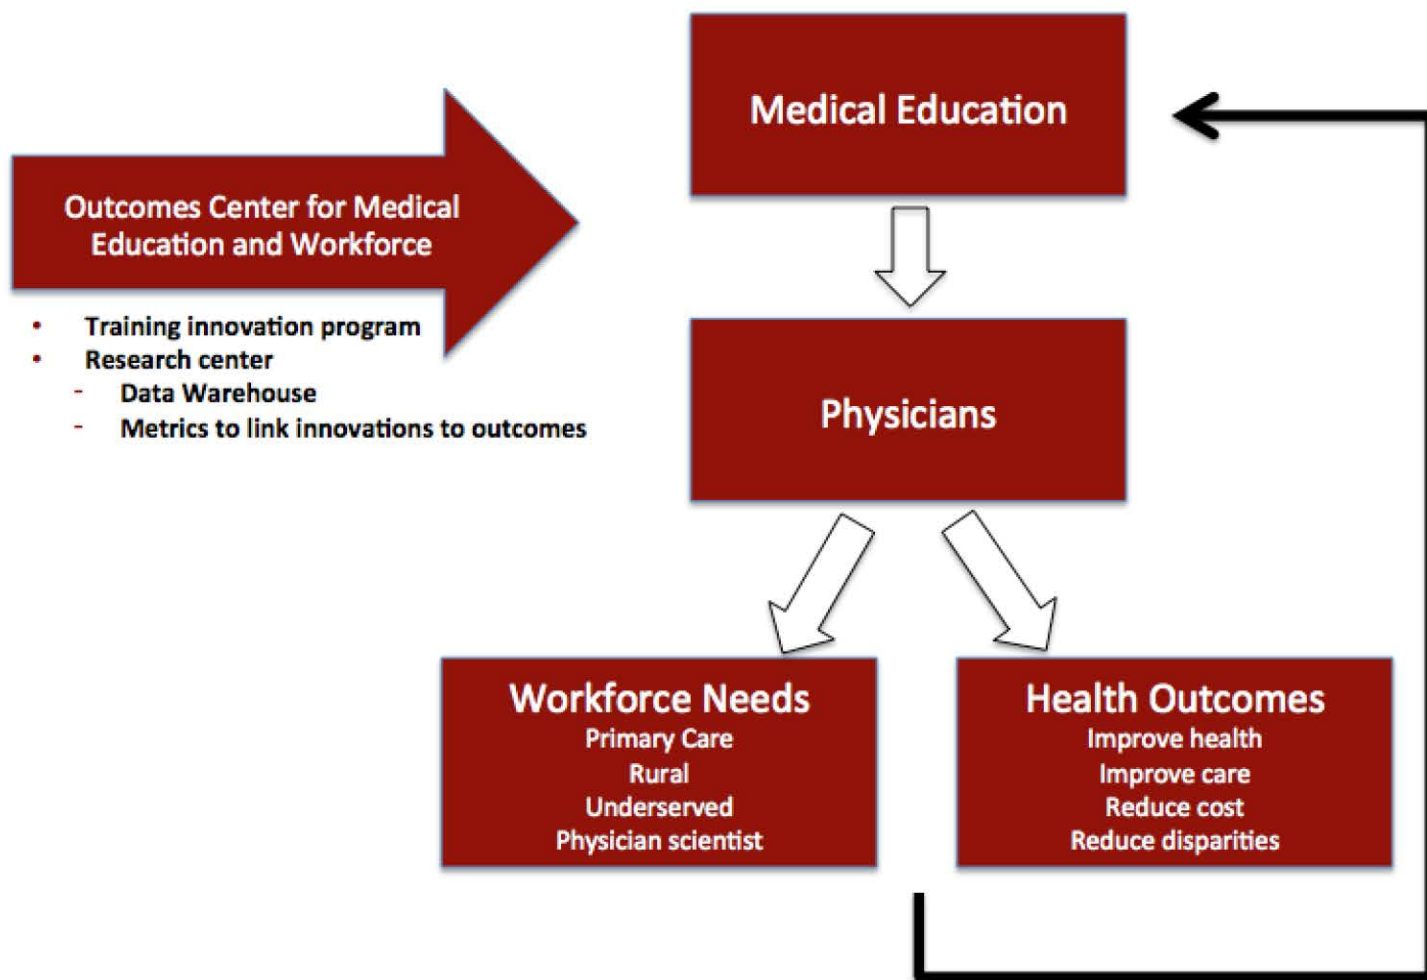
Outcomes Center for Medical Education and Workforce

• Training innovation program
• Research center
- Data Warehouse
- Metrics to link innovations to outcomes

Medical Education

Physicians

Workforce Needs
Primary Care
Rural
Underserved
Physician scientist

Health Outcomes
Improve health
Improve care
Reduce cost
Reduce disparities